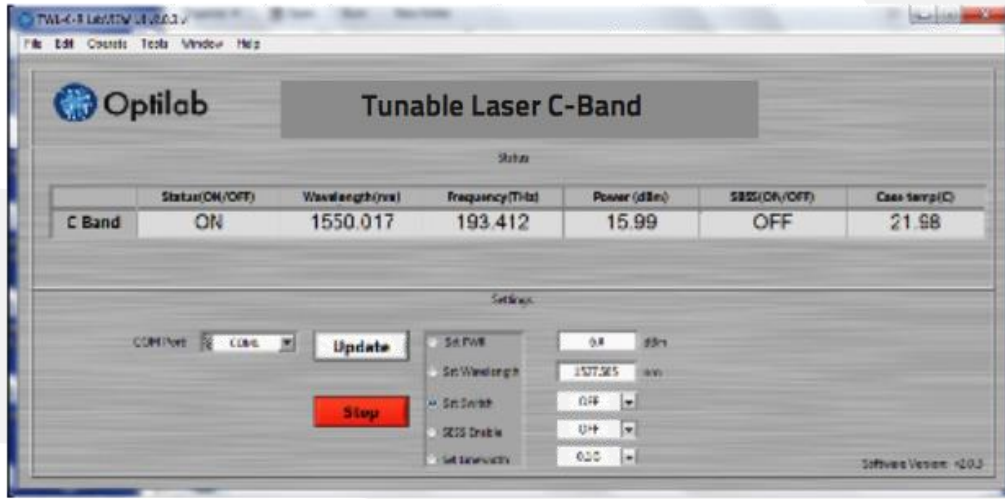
TWL-C-II LabVIEW v2.0.3 -

File Edit Operate Tools Window Help

Optilab

Tunable Laser C-Band

Status

| | Status(ON/OFF) | Wavelength(nm) | Frequency(THz) | Power (dBm) | SBSS(ON/OFF) | Case temp(C) |
|---|---|---|---|---|---|---|
| C Band | ON | 1550.017 | 193.412 | 15.99 | OFF | 21.98 |

Settings

COM Port COM1

Update

Stop

Set PWR 0.0 dBm

Set Wavelength 1527.565 nm

Set Switch OFF

SBSS Enable OFF

Set linewidth 0.00

Software Version: v2.0.3